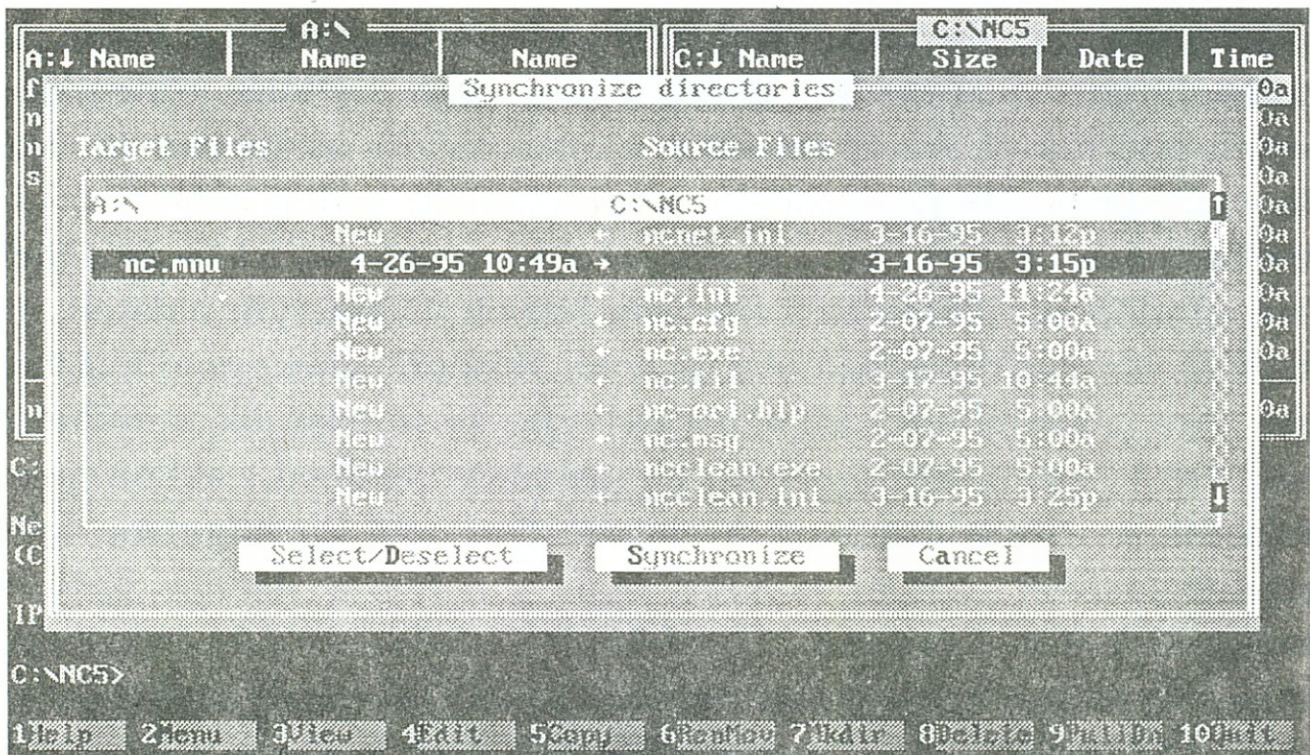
A:\
A:↓ Name | Name | Name
C:\NC5
C:↓ Name | Size | Date | Time

Synchronize directories

Target Files

Source Files

A:\

C:\NC5

| | | | | | |
|---|---|---|---|---|---|
| | New | ← | ncnet.ini | 3-16-95 | 3:12p |
| nc.mnu | 4-26-95 10:49a | → | | 3-16-95 | 3:15p |
| | New | ← | nc.ini | 4-26-95 | 11:24a |
| | New | ← | nc.cfg | 2-07-95 | 5:00a |
| | New | ← | nc.exe | 2-07-95 | 5:00a |
| | New | ← | nc.fil | 3-17-95 | 10:44a |
| | New | ← | nc-ori.hlp | 2-07-95 | 5:00a |
| | New | ← | nc.msg | 2-07-95 | 5:00a |
| | New | ← | ncclean.exe | 2-07-95 | 5:00a |
| | New | ← | ncclean.ini | 3-16-95 | 3:25p |

Select/Deselect Synchronize Cancel

C:\NC5>

1Help 2Menu 3View 4Edit 5Copy 6RenMov 7Mkdir 8Delete 9PullDn 10Quit